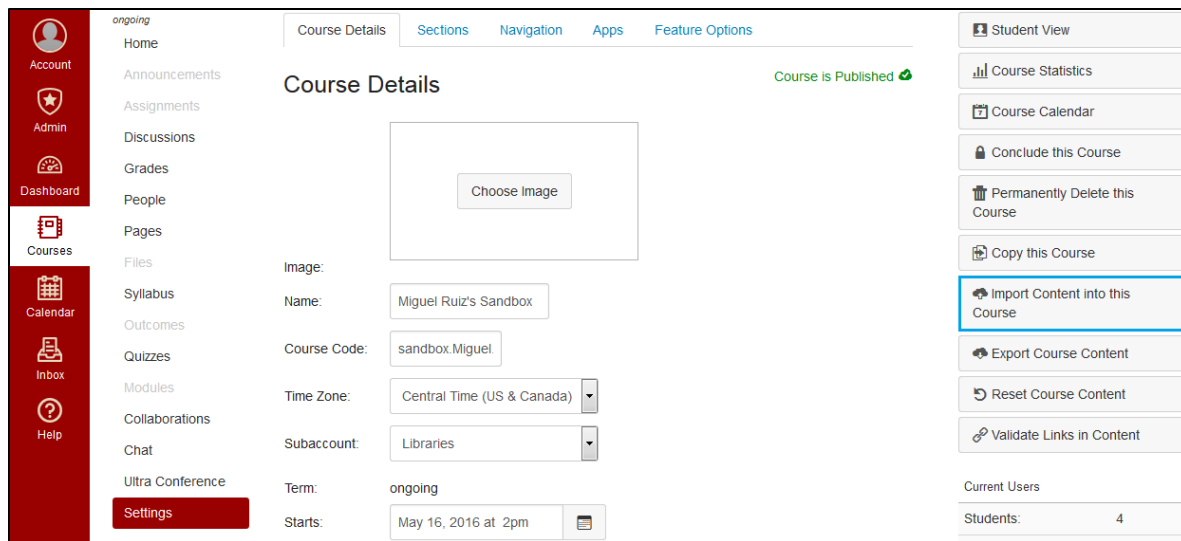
Account
Admin
Dashboard
Courses
Calendar
Inbox
Help

ongoing
Home
Announcements
Assignments
Discussions
Grades
People
Pages
Files
Syllabus
Outcomes
Quizzes
Modules
Collaborations
Chat
Ultra Conference
Settings

Course Details | Sections | Navigation | Apps | Feature Options

Course Details

Course is Published

Choose Image

Image:
Name: Miguel Ruiz's Sandbox
Course Code: sandbox.Miguel.
Time Zone: Central Time (US & Canada)
Subaccount: Libraries
Term: ongoing
Starts: May 16, 2016 at 2pm

Student View
Course Statistics
Course Calendar
Conclude this Course
Permanently Delete this Course
Copy this Course
Import Content into this Course
Export Course Content
Reset Course Content
Validate Links in Content

Current Users
Students: 4